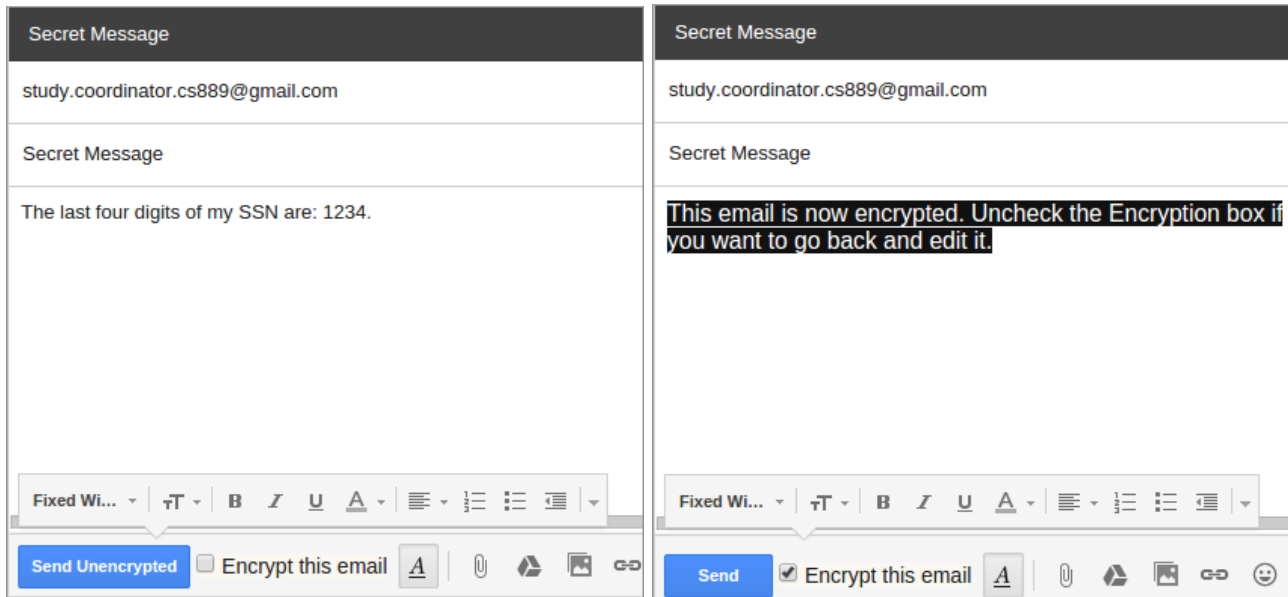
Secret Message

study.coordinator.cs889@gmail.com

Secret Message

The last four digits of my SSN are: 1234.

Fixed Wi... B I U A

Send Unencrypted Encrypt this email A

Secret Message

study.coordinator.cs889@gmail.com

Secret Message

This email is now encrypted. Uncheck the Encryption box if you want to go back and edit it.

Fixed Wi... B I U A

Send Encrypt this email A